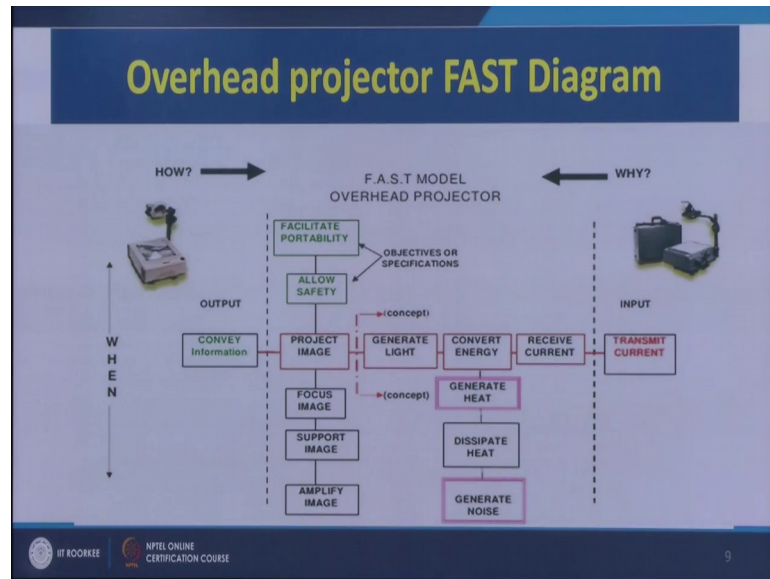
Overhead projector FAST Diagram

HOW?

F.A.S.T MODEL
OVERHEAD PROJECTOR

WHY?

FACILITATE PORTABILITY

OBJECTIVES OR SPECIFICATIONS

ALLOW SAFETY

OUTPUT

INPUT

(concept)

W
H
E
N

CONVEY Information

PROJECT IMAGE

GENERATE LIGHT

CONVERT ENERGY

RECEIVE CURRENT

TRANSMIT CURRENT

FOCUS IMAGE

(concept)

GENERATE HEAT

SUPPORT IMAGE

DISSIPATE HEAT

AMPLIFY IMAGE

GENERATE NOISE

IIT ROORKEE

NPTEL ONLINE CERTIFICATION COURSE

9